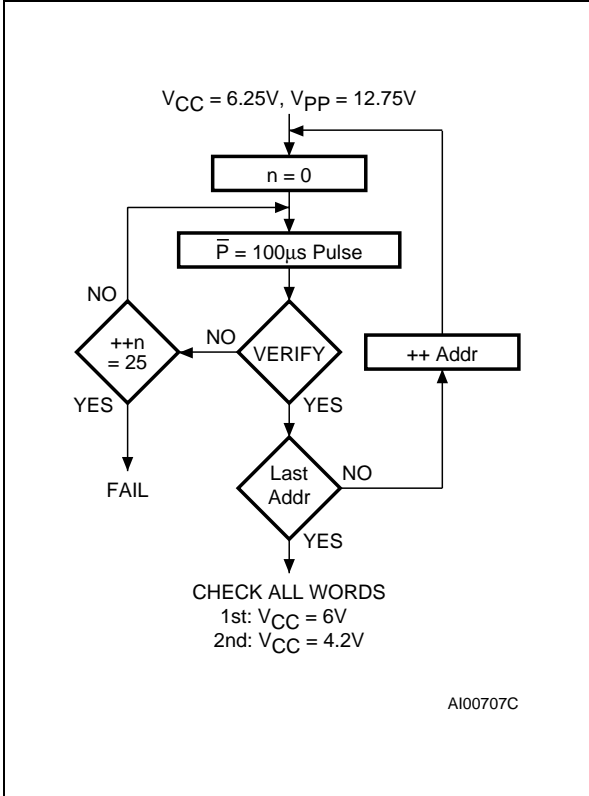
$V_{CC}$ = 6.25V, $V_{PP}$ = 12.75V

n = 0

$\overline{P}$ = 100µs Pulse

NO

++n = 25

NO

VERIFY

++ Addr

YES

YES

FAIL

Last Addr

NO

YES

CHECK ALL WORDS
1st: $V_{CC}$ = 6V
2nd: $V_{CC}$ = 4.2V

AI00707C